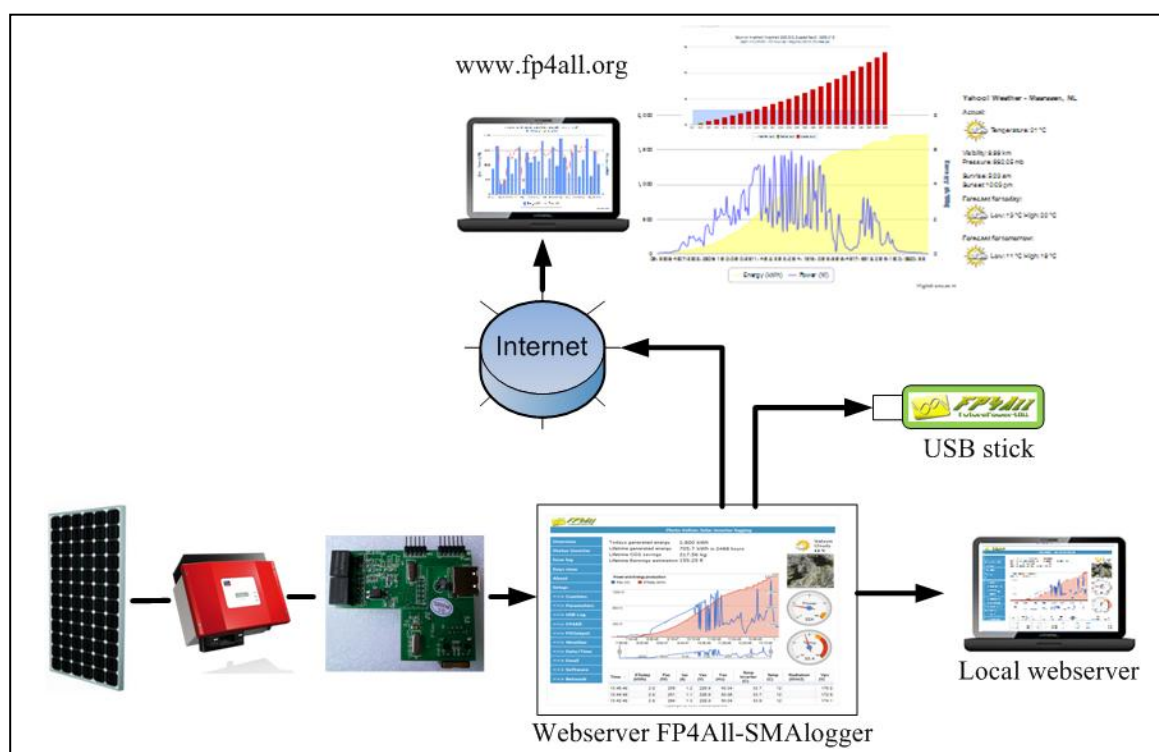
www.fp4all.org

Yahoo! Weather - Waarssen, NL

Actual:

Temperature: 21°C

Visibility: 9.99 km
Pressure: 980.05 mb

Sunrise: 5:33 am
Sunset: 10:05 pm

Forecast for today:

Low: 13°C High: 20°C

Forecast for tomorrow:

Low: 11°C High: 19°C

Energy (kWh) Power (W)

Internet

FP4All

USB stick

Webserver FP4All-SMAlogger

Local webserver